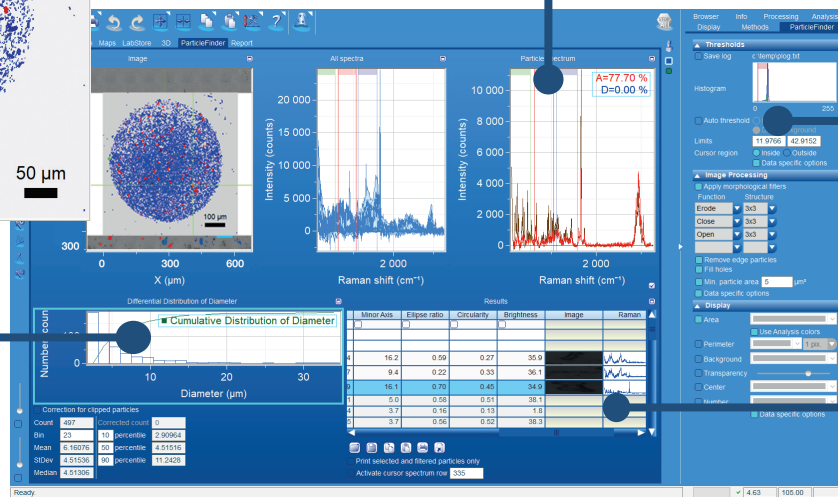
50 µm

Maps LabStore 3D ParticleFinder Report

Image

100 µm

300

0 300 600

X (µm)

All spectra

20 000

15 000

10 000

5 000

0

Intensity (counts)

2 000

Raman shift (cm⁻¹)

Particle spectrum

A=77.70 %
D=0.00 %

10 000

8 000

6 000

4 000

2 000

0

Intensity (counts)

2 000

Raman shift (cm⁻¹)

Differential Distribution of Diameter

Number count

Cumulative Distribution of Diameter

10 20 30

Diameter (µm)

Correction for clipped particles

| Count | 497 | Corrected count | 0 |
|---|---|---|---|
| Bin | 23 | 10 percentile | 2.90964 |
| Mean | 6.16076 | 50 percentile | 4.51516 |
| StDev | 4.51536 | 90 percentile | 11.2426 |
| Median | 4.51306 | | |

Results

| | Minor Axis | Ellipse ratio | Circularity | Brightness | Image | Raman |
|---|---|---|---|---|---|---|
| 4 | 16.2 | 0.59 | 0.27 | 35.9 | | |
| 7 | 9.4 | 0.22 | 0.33 | 36.1 | | |
| 9 | 16.1 | 0.70 | 0.45 | 34.9 | | |
| 1 | 5.0 | 0.58 | 0.51 | 38.1 | | |
| 1 | 3.7 | 0.16 | 0.13 | 1.8 | | |
| 5 | 3.7 | 0.56 | 0.52 | 38.3 | | |

Print selected and filtered particles only

Activate cursor spectrum row 335

Browser Info Processing Analysis
Display Methods ParticleFinder

Thresholds

Save log c:\temp\plog.txt

Histogram

0 255

Auto threshold

Limits 11.9766 42.9152

Cursor region Inside Outside

Data specific options

Image Processing

Apply morphological filters

| Function | Structure |
|---|---|
| Erode | 3x3 |
| Close | 3x3 |
| Open | 3x3 |

Remove edge particles

Fill holes

Min. particle area 5 µm²

Data specific options

Display

Area

Use Analysis colors

Perimeter 1 pix.

Background

Transparency

Center

Number

Data specific options

Ready.

4.63 105.00